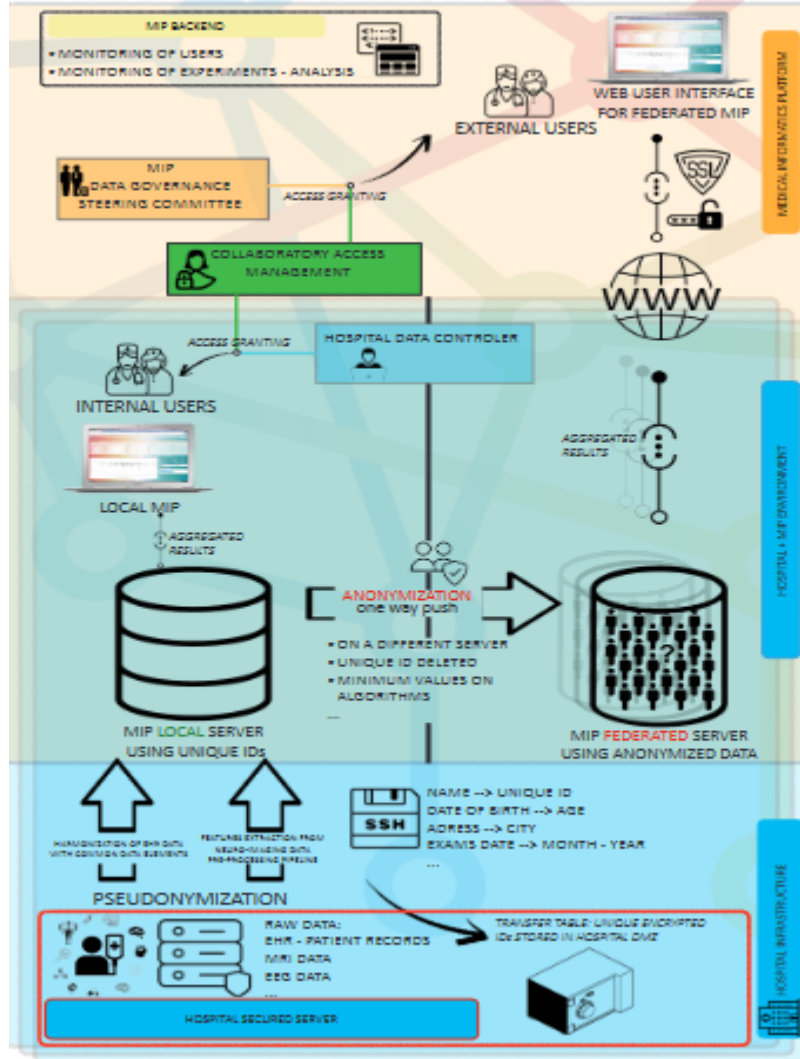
MIP BACKEND

• MONITORING OF USERS
• MONITORING OF EXPERIMENTS - ANALYSIS

WEB USER INTERFACE FOR FEDERATED MIP

EXTERNAL USERS

MEDICAL INFORMATICS PLATFORM

MIP DATA GOVERNANCE STEERING COMMITTEE

ACCESS GRANTING

SSL

COLLABORATORY ACCESS MANAGEMENT

WWW

ACCESS GRANTING

HOSPITAL DATA CONTROLER

INTERNAL USERS

AGGREGATED RESULTS

HOSPITAL + MIP ENVIRONMENT

LOCAL MIP

AGGREGATED RESULTS

ANONYMIZATION
one way push

• ON A DIFFERENT SERVER
• UNIQUE ID DELETED
• MINIMUM VALUES ON ALGORITHMS
...

?

MIP LOCAL SERVER USING UNIQUE IDs

MIP FEDERATED SERVER USING ANONYMIZED DATA

SSH

NAME --> UNIQUE ID
DATE OF BIRTH --> AGE
ADRESS --> CITY
EXAMS DATE --> MONTH - YEAR
...

HARMONIZATION OF EHR DATA WITH COMMON DATA ELEMENTS

FEATURES EXTRACTION FROM NEURO-IMAGING DATA PRE-PROCESSING PIPELINE

PSEUDONYMIZATION

HOSPITAL INFRASTRUCTURE

RAW DATA:
EHR - PATIENT RECORDS
MRI DATA
EEG DATA
...

TRANSFER TABLE: UNIQUE ENCRYPTED IDs STORED IN HOSPITAL DMZ

HOSPITAL SECURED SERVER